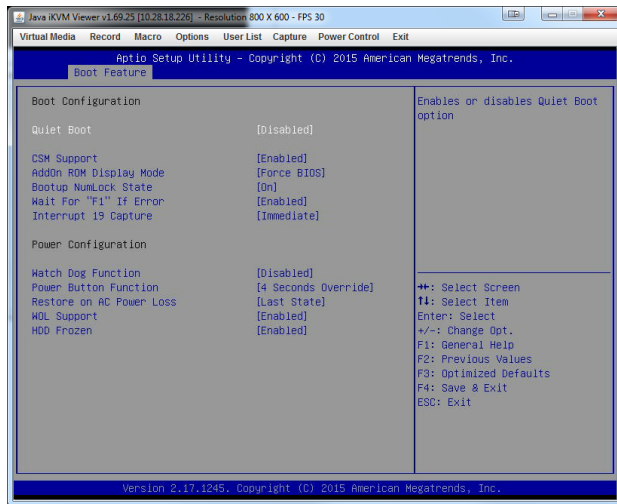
Java iKVM Viewer v1.69.25 [10.28.18.226] - Resolution 800 X 600 - FPS 30

Virtual Media Record Macro Options User List Capture Power Control Exit

Aptio Setup Utility – Copyright (C) 2015 American Megatrends, Inc.

Boot Feature

Boot Configuration

Quiet Boot [Disabled]

CSM Support [Enabled]
AddOn ROM Display Mode [Force BIOS]
Bootup NumLock State [On]
Wait For "F1" If Error [Enabled]
Interrupt 19 Capture [Immediate]

Power Configuration

Watch Dog Function [Disabled]
Power Button Function [4 Seconds Override]
Restore on AC Power Loss [Last State]
WOL Support [Enabled]
HDD Frozen [Enabled]

Enables or disables Quiet Boot option

→←: Select Screen
↑↓: Select Item
Enter: Select
+/-: Change Opt.
F1: General Help
F2: Previous Values
F3: Optimized Defaults
F4: Save & Exit
ESC: Exit

Version 2.17.1245. Copyright (C) 2015 American Megatrends, Inc.